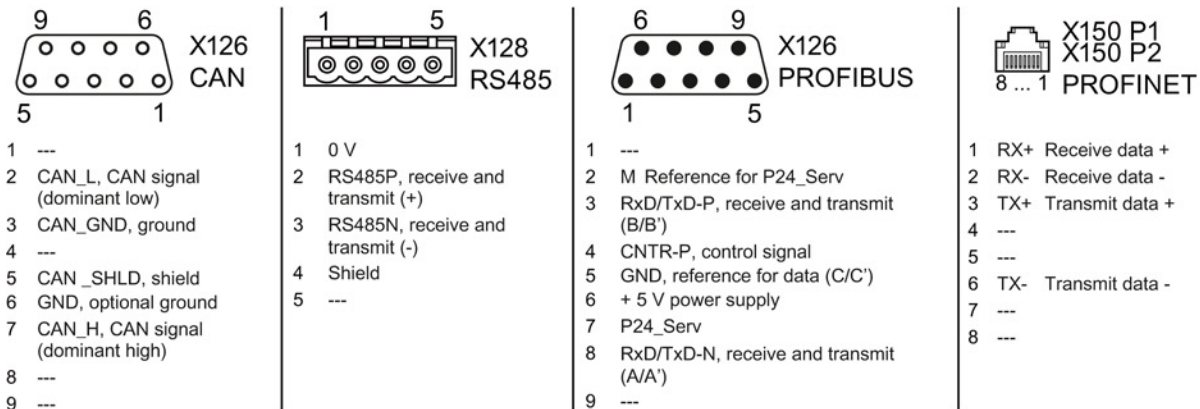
9 6 5 1 X126 CAN

1 ---
2 CAN_L, CAN signal (dominant low)
3 CAN_GND, ground
4 ---
5 CAN _SHLD, shield
6 GND, optional ground
7 CAN_H, CAN signal (dominant high)
8 ---
9 ---

1 5 X128 RS485

1 0 V
2 RS485P, receive and transmit (+)
3 RS485N, receive and transmit (-)
4 Shield
5 ---

6 9 1 5 X126 PROFIBUS

1 ---
2 M Reference for P24_Serv
3 RxD/TxD-P, receive and transmit (B/B')
4 CNTR-P, control signal
5 GND, reference for data (C/C')
6 + 5 V power supply
7 P24_Serv
8 RxD/TxD-N, receive and transmit (A/A')
9 ---

8 ... 1 X150 P1 X150 P2 PROFINET

1 RX+ Receive data +
2 RX- Receive data -
3 TX+ Transmit data +
4 ---
5 ---
6 TX- Transmit data -
7 ---
8 ---